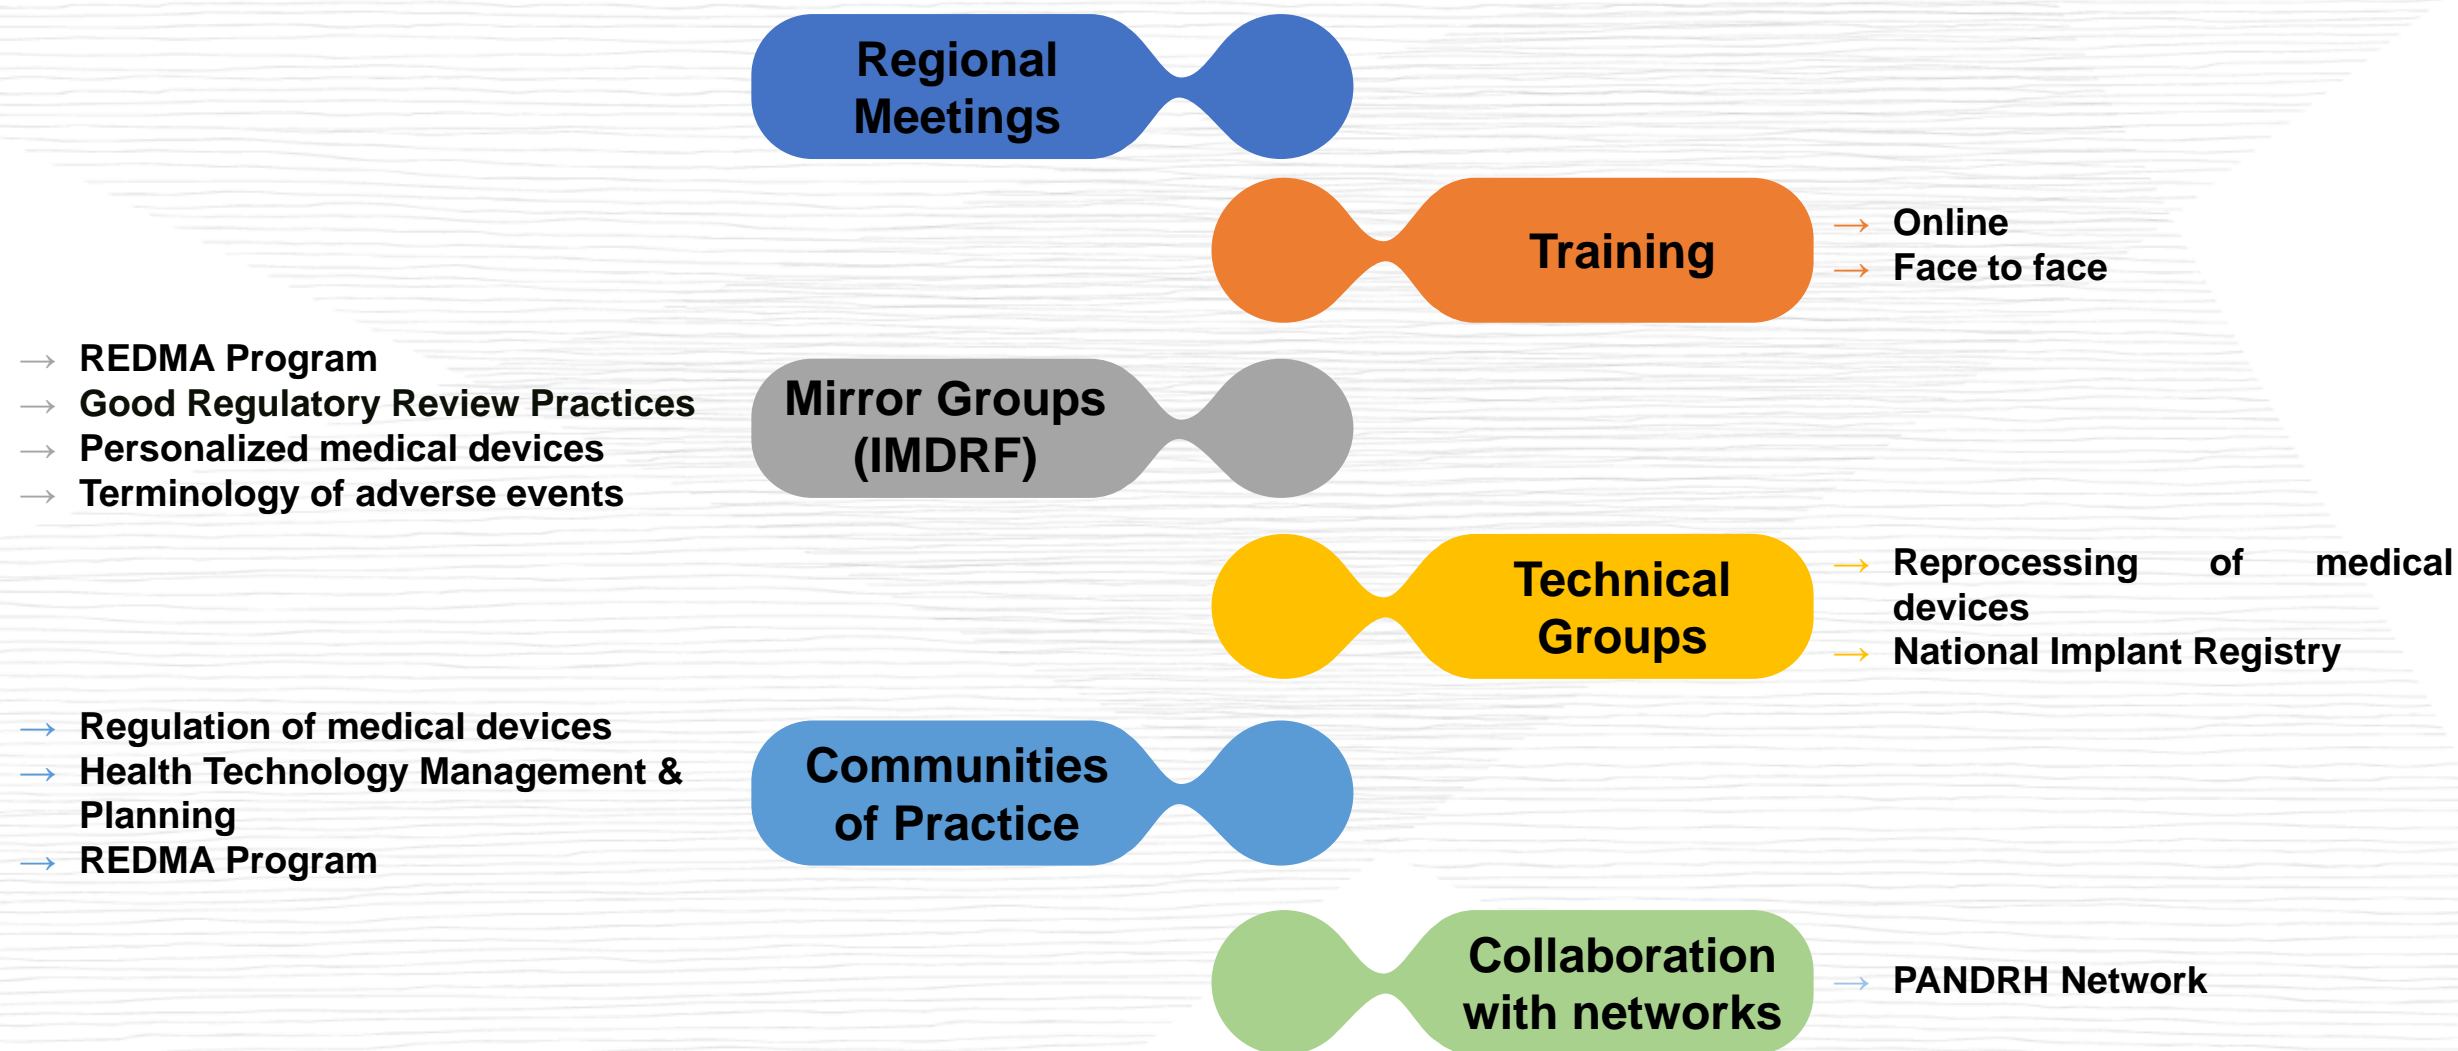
Regional Meetings

Training

→ Online
→ Face to face

→ REDMA Program
→ Good Regulatory Review Practices
→ Personalized medical devices
→ Terminology of adverse events

Mirror Groups (IMDRF)

Technical Groups

→ Reprocessing of medical devices
→ National Implant Registry

→ Regulation of medical devices
→ Health Technology Management & Planning
→ REDMA Program

Communities of Practice

Collaboration with networks

→ PANDRH Network